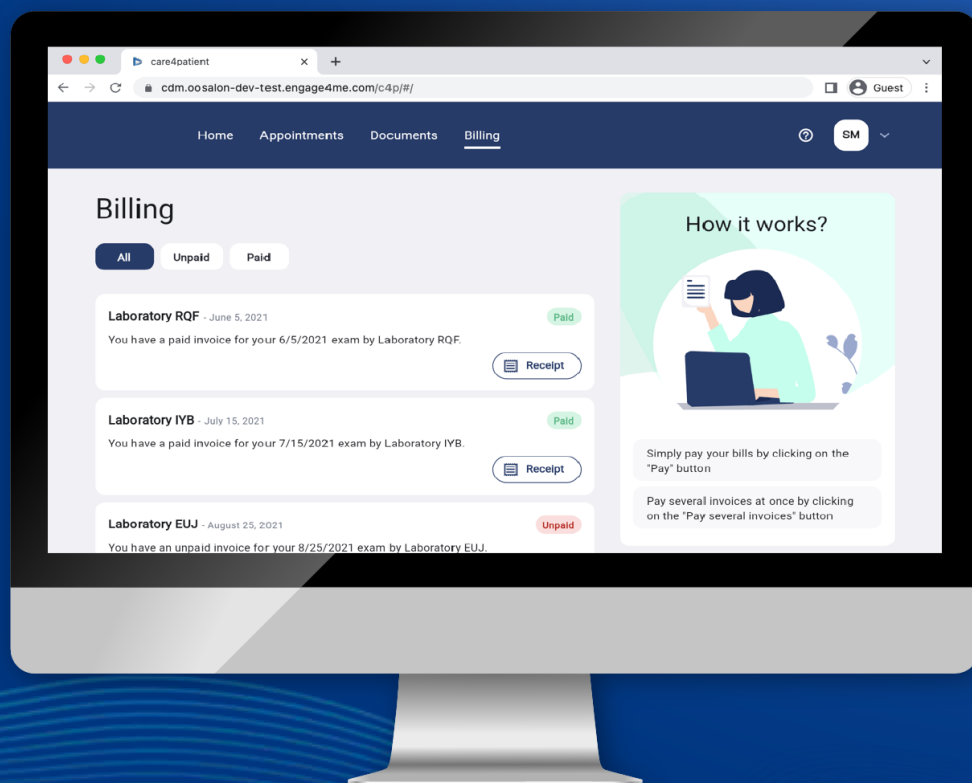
care4patient
cdm.oosalon-dev-test.engage4me.com/c4p/#/
Guest

Home Appointments Documents Billing
SM

Billing

All Unpaid Paid

Laboratory RQF - June 5, 2021
Paid
You have a paid invoice for your 6/5/2021 exam by Laboratory RQF.
Receipt

Laboratory IYB - July 15, 2021
Paid
You have a paid invoice for your 7/15/2021 exam by Laboratory IYB.
Receipt

Laboratory EUJ - August 25, 2021
Unpaid
You have an unpaid invoice for your 8/25/2021 exam by Laboratory EUJ.

How it works?

Simply pay your bills by clicking on the "Pay" button

Pay several invoices at once by clicking on the "Pay several invoices" button